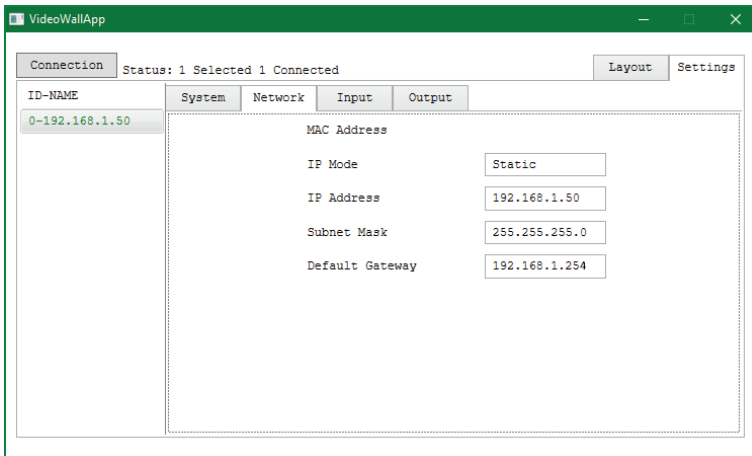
VideoWallApp

Connection Status: 1 Selected 1 Connected

Layout Settings

ID-NAME

0-192.168.1.50

System Network Input Output

MAC Address

IP Mode Static

IP Address 192.168.1.50

Subnet Mask 255.255.255.0

Default Gateway 192.168.1.254